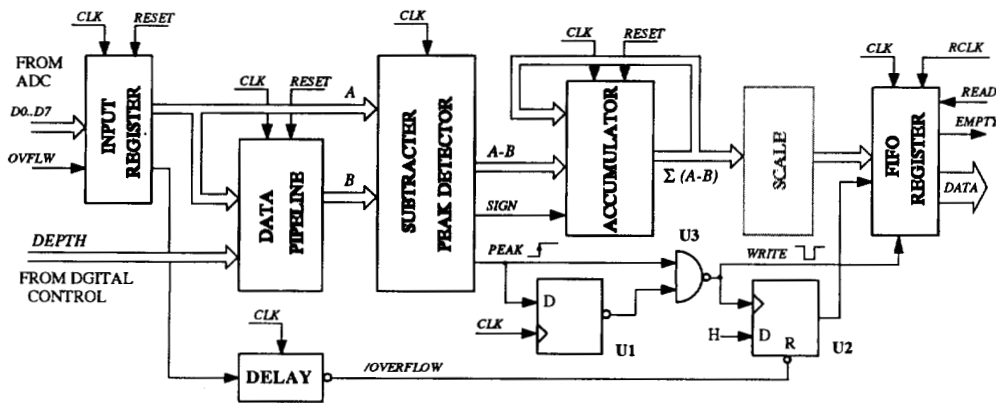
CLK RESET
FROM ADC
D0..D7
OVFLW
INPUT REGISTER
CLK RESET
A
DATA PIPELINE
B
DEPTH
FROM DGITAL CONTROL
CLK
SUBTRACTER PEAK DETECTOR
A-B
SIGN
PEAK
CLK RESET
ACCUMULATOR
$\Sigma$ (A-B)
SCALE
CLK RCLK
READ
EMPTY
FIFO REGISTER
DATA
U3
WRITE
D
CLK
U1
H
D R
U2
CLK
DELAY
/OVERFLOW